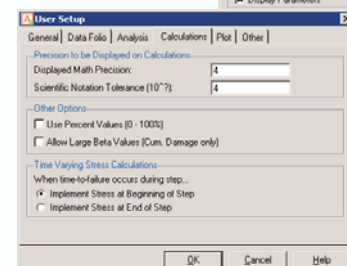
Display Parameters

User Setup

General | Data Folio | Analysis | Calculations | Plot | Other

Precision to be Displayed on Calculations
Displayed Math Precision: 4
Scientific Notation Tolerance (10^?): 4

Other Options
Use Percent Values (0 - 100%)
Allow Large Beta Values (Cum. Damage only)

Time Varying Stress Calculations
When time-to-failure occurs during step...
Implement Stress at Beginning of Step
Implement Stress at End of Step

OK Cancel Help